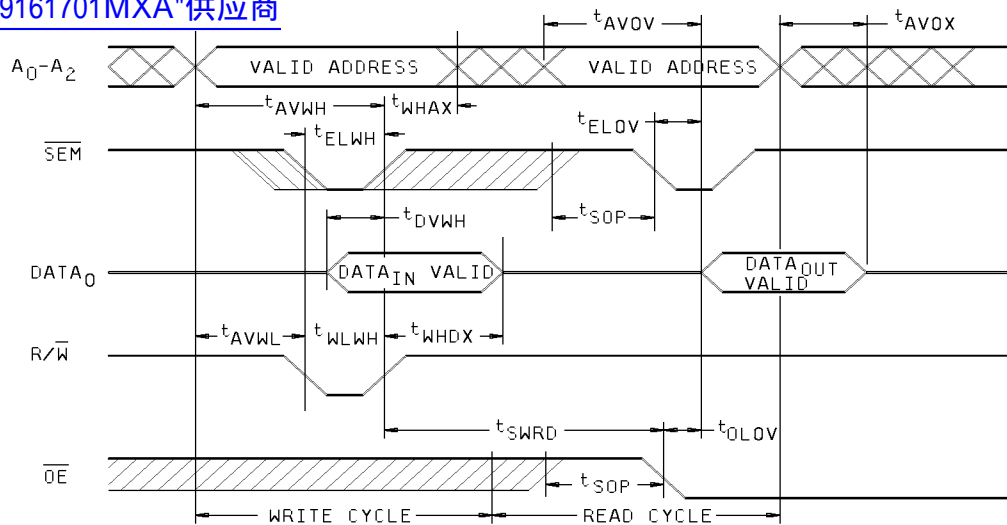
9161701MXA"供应商

$t_{AVOV}$

$t_{AVOX}$

$A_0$-$A_2$

VALID ADDRESS

VALID ADDRESS

$t_{AVWH}$

$t_{WHAX}$

$t_{ELWH}$

$t_{ELOV}$

$\overline{SEM}$

$t_{DVWH}$

$t_{SOP}$

$DATA_0$

$DATA_{IN}$ VALID

$DATA_{OUT}$ VALID

$t_{AVWL}$

$t_{WLWH}$

$t_{WHDX}$

$R/\overline{W}$

$t_{SWRD}$

$t_{OLOV}$

$\overline{OE}$

$t_{SOP}$

WRITE CYCLE

READ CYCLE